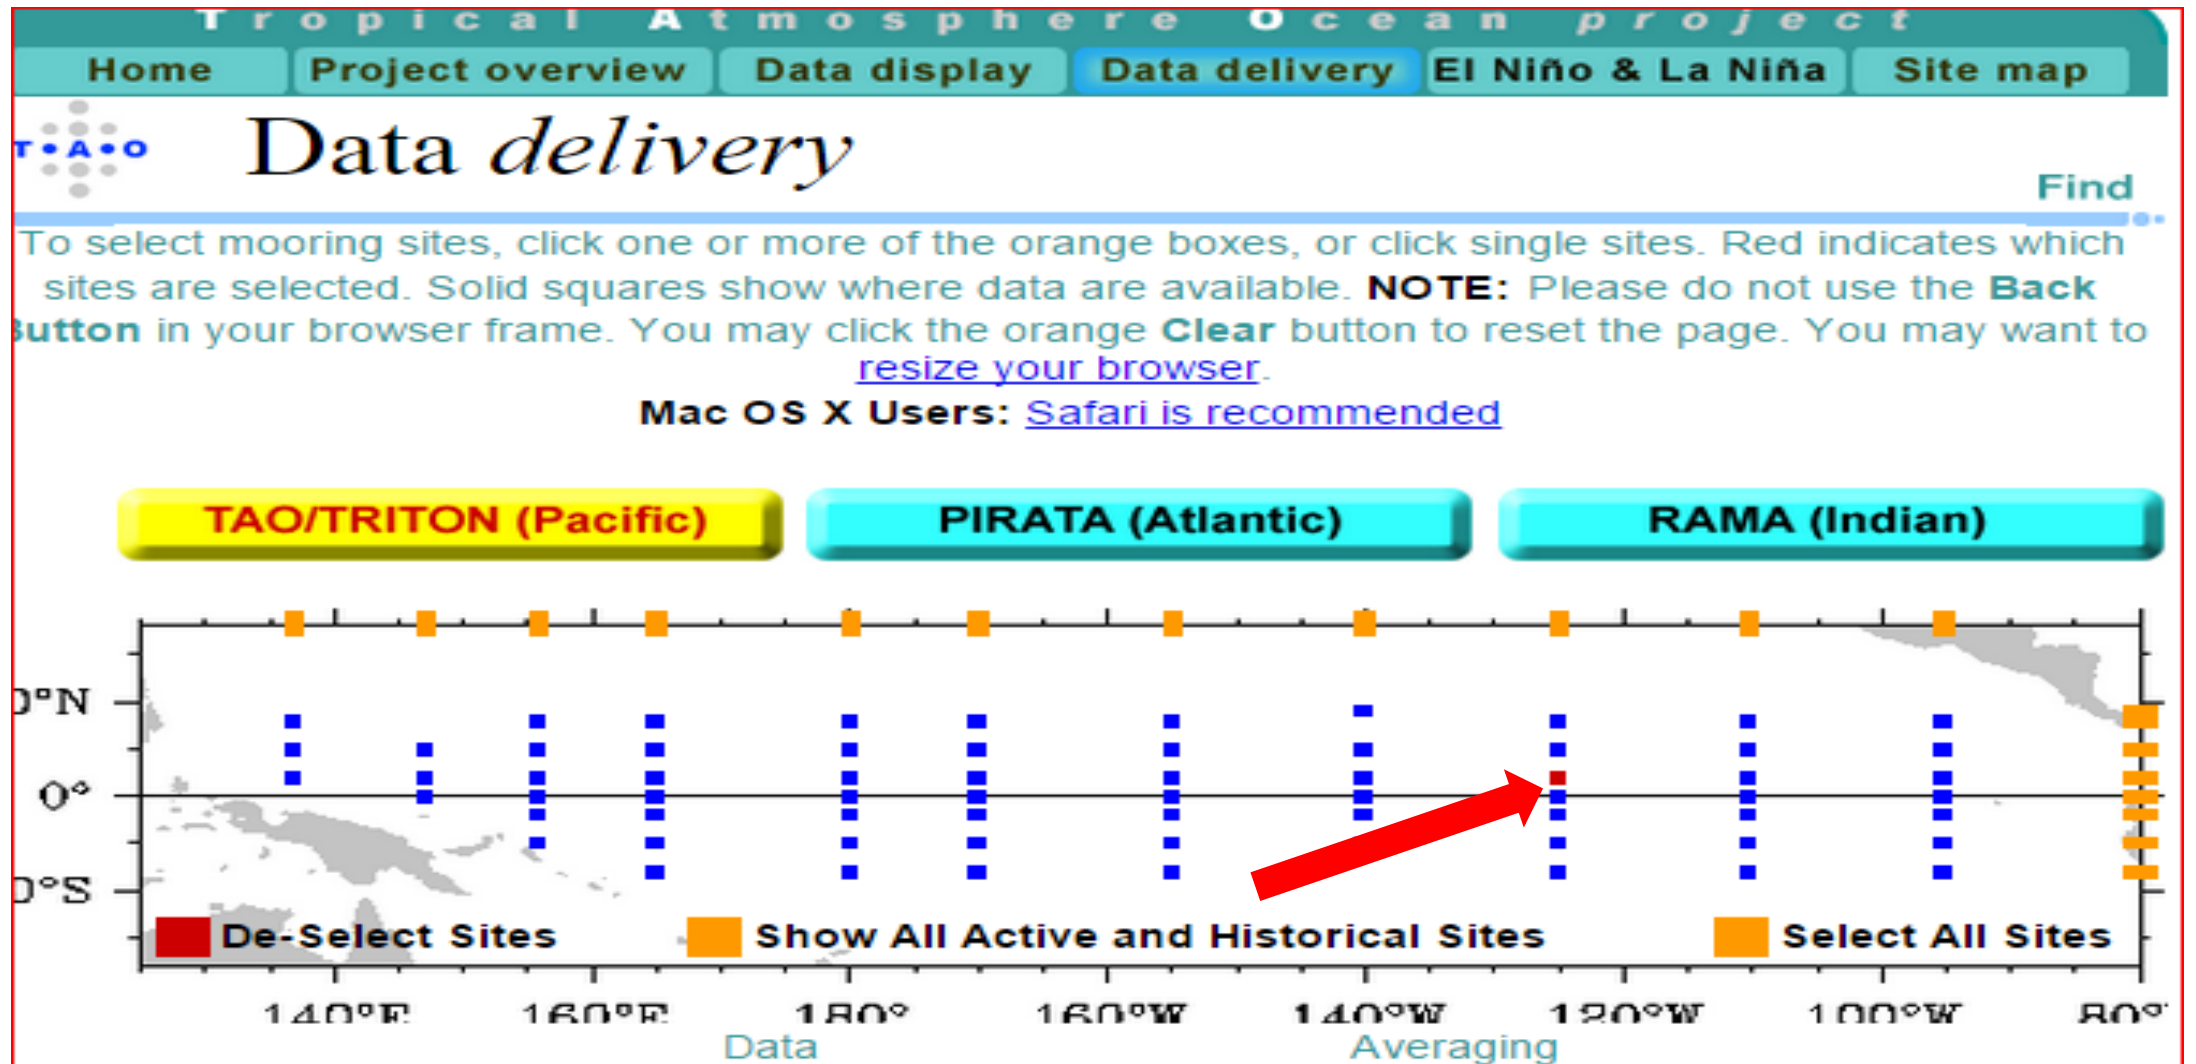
Tropical Atmosphere Ocean project

Home | Project overview | Data display | Data delivery | El Niño & La Niña | Site map

T•A•O

Data delivery

Find

To select mooring sites, click one or more of the orange boxes, or click single sites. Red indicates which sites are selected. Solid squares show where data are available. NOTE: Please do not use the Back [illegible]utton in your browser frame. You may click the orange Clear button to reset the page. You may want to resize your browser.

Mac OS X Users: Safari is recommended

TAO/TRITON (Pacific) | PIRATA (Atlantic) | RAMA (Indian)

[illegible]°N

0°

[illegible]°S

De-Select Sites | Show All Active and Historical Sites | Select All Sites

140°E | 160°E | 180° | 160°W | 140°W | 120°W | 100°W | 80°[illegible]

Data | Averaging